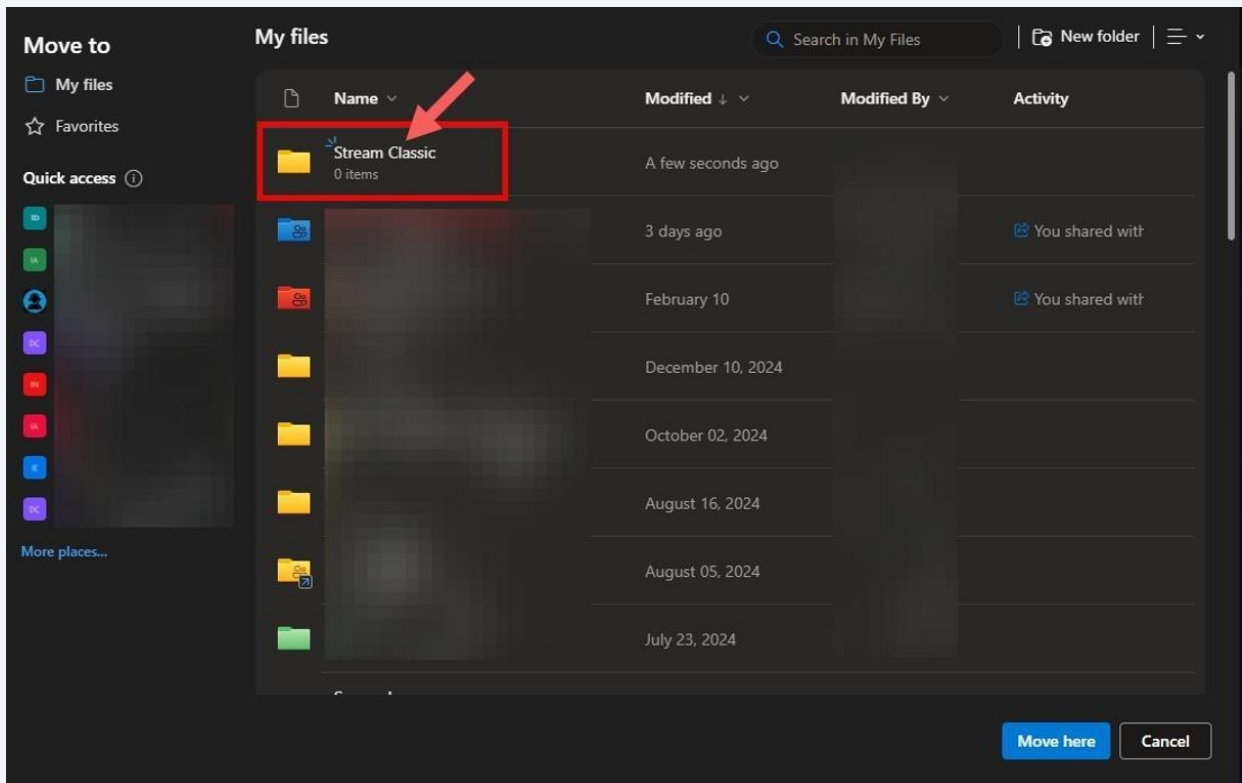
Move to

My files

Favorites

Quick access

More places...

My files

Search in My Files

New folder

| Name | Modified ↓ | Modified By | Activity |
|---|---|---|---|
| Stream Classic 0 items | A few seconds ago | | |
| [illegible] | 3 days ago | | You shared with |
| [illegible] | February 10 | | You shared with |
| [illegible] | December 10, 2024 | | |
| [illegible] | October 02, 2024 | | |
| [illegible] | August 16, 2024 | | |
| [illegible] | August 05, 2024 | | |
| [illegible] | July 23, 2024 | | |

Move here

Cancel